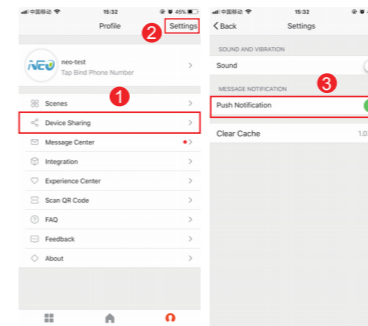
中国移动 15:32 45%

Profile

2 Settings

NEO

neo-test

Tap Bind Phone Number

1

Scenes

Device Sharing

Message Center

Integration

Experience Center

Scan QR Code

FAQ

Feedback

About

中国移动 15:32

< Back Settings

SOUND AND VIBRATION

Sound

MESSAGE NOTIFICATION

3

Push Notification

Clear Cache 1.0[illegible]